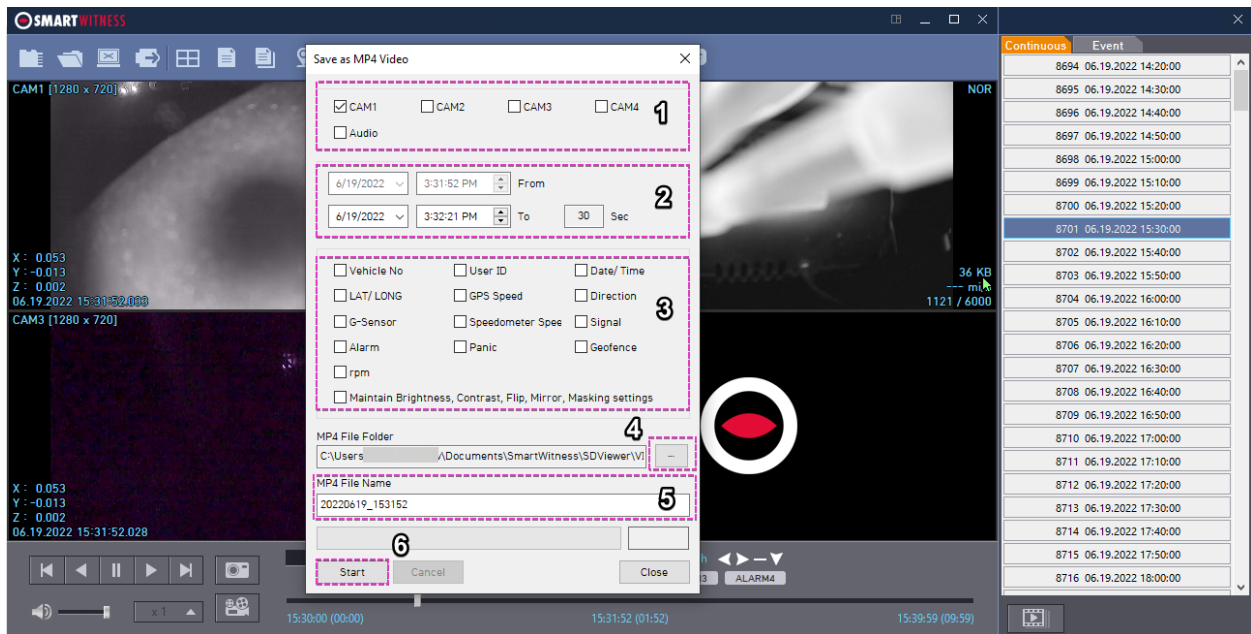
SMARTWITNESS

CAM1 [1280 x 720]

NOR

X : 0.053
Y : -0.013
Z : 0.002
06.19.2022 15:31:52.003

36 KB
--- mi
1121 / 6000

CAM3 [1280 x 720]

X : 0.053
Y : -0.013
Z : 0.002
06.19.2022 15:31:52.028

Save as MP4 Video

CAM1 CAM2 CAM3 CAM4
Audio
1

6/19/2022 3:31:52 PM From
6/19/2022 3:32:21 PM To 30 Sec
2

Vehicle No User ID Date/ Time
LAT/ LONG GPS Speed Direction
G-Sensor Speedometer Spee Signal
Alarm Panic Geofence
rpm
Maintain Brightness, Contrast, Flip, Mirror, Masking settings
3

MP4 File Folder
4
C:\Users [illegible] \Documents\SmartWitness\SDViewer\VI ...

MP4 File Name
20220619_153152
5

6
Start Cancel Close

x 1

ALARM4

15:30:00 (00:00) 15:31:52 (01:52) 15:39:59 (09:59)

Continuous Event

| |
|---|
| 8694 06.19.2022 14:20:00 |
| 8695 06.19.2022 14:30:00 |
| 8696 06.19.2022 14:40:00 |
| 8697 06.19.2022 14:50:00 |
| 8698 06.19.2022 15:00:00 |
| 8699 06.19.2022 15:10:00 |
| 8700 06.19.2022 15:20:00 |
| 8701 06.19.2022 15:30:00 |
| 8702 06.19.2022 15:40:00 |
| 8703 06.19.2022 15:50:00 |
| 8704 06.19.2022 16:00:00 |
| 8705 06.19.2022 16:10:00 |
| 8706 06.19.2022 16:20:00 |
| 8707 06.19.2022 16:30:00 |
| 8708 06.19.2022 16:40:00 |
| 8709 06.19.2022 16:50:00 |
| 8710 06.19.2022 17:00:00 |
| 8711 06.19.2022 17:10:00 |
| 8712 06.19.2022 17:20:00 |
| 8713 06.19.2022 17:30:00 |
| 8714 06.19.2022 17:40:00 |
| 8715 06.19.2022 17:50:00 |
| 8716 06.19.2022 18:00:00 |